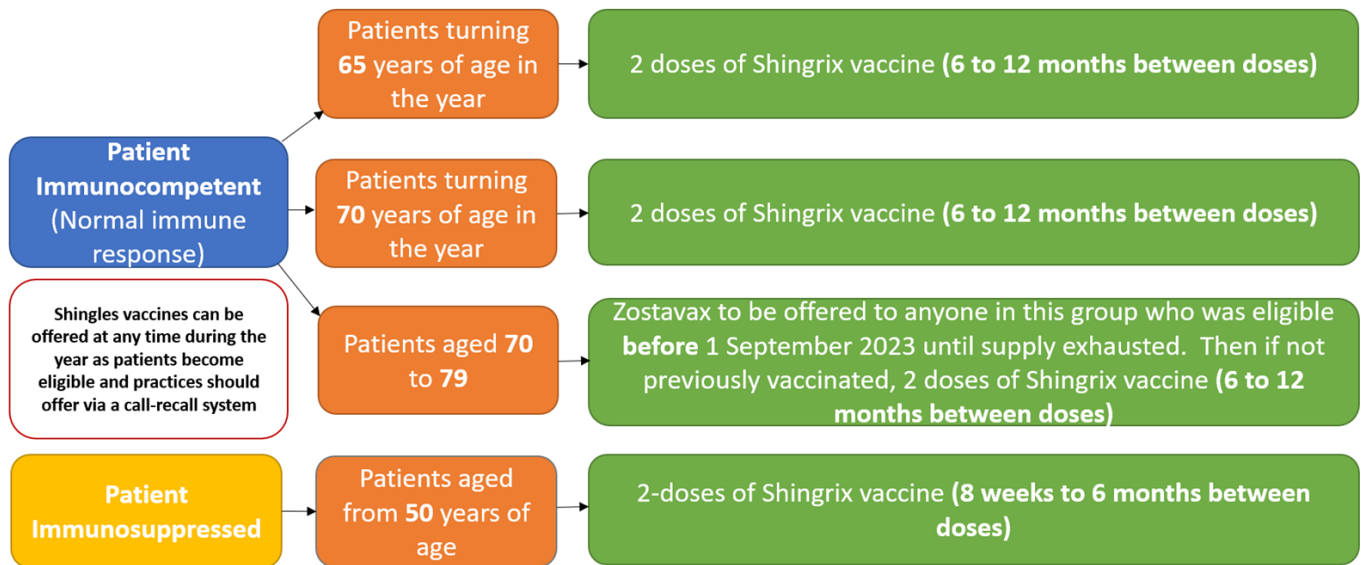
Patient Immunocompetent (Normal immune response)

Patients turning 65 years of age in the year

2 doses of Shingrix vaccine (6 to 12 months between doses)

Patients turning 70 years of age in the year

2 doses of Shingrix vaccine (6 to 12 months between doses)

Shingles vaccines can be offered at any time during the year as patients become eligible and practices should offer via a call-recall system

Patients aged 70 to 79

Zostavax to be offered to anyone in this group who was eligible before 1 September 2023 until supply exhausted. Then if not previously vaccinated, 2 doses of Shingrix vaccine (6 to 12 months between doses)

Patient Immunosuppressed

Patients aged from 50 years of age

2-doses of Shingrix vaccine (8 weeks to 6 months between doses)